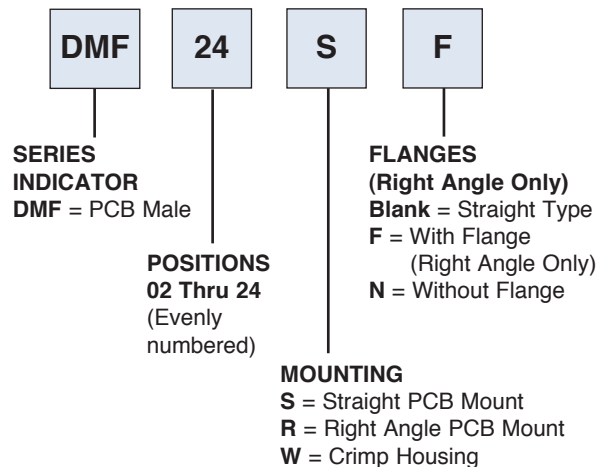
DMF

24

S

F

SERIES INDICATOR
DMF = PCB Male

POSITIONS
02 Thru 24
(Evenly numbered)

MOUNTING
S = Straight PCB Mount
R = Right Angle PCB Mount
W = Crimp Housing

FLANGES
(Right Angle Only)
Blank = Straight Type
F = With Flange (Right Angle Only)
N = Without Flange